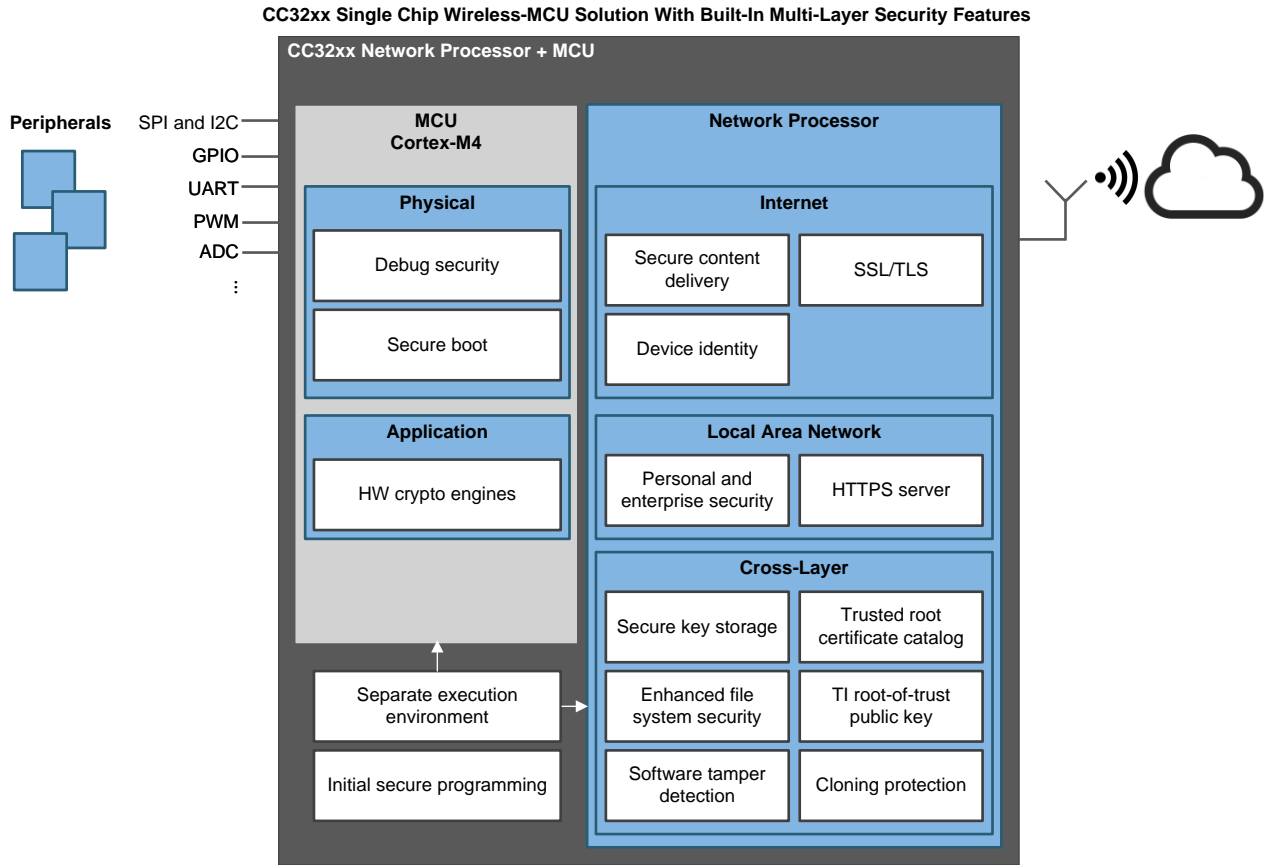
CC32xx Single Chip Wireless-MCU Solution With Built-In Multi-Layer Security Features

CC32xx Network Processor + MCU

Peripherals

SPI and I2C
GPIO
UART
PWM
ADC
⋮

MCU
Cortex-M4

Physical

Debug security

Secure boot

Application

HW crypto engines

Separate execution environment

Initial secure programming

Network Processor

Internet

Secure content delivery

SSL/TLS

Device identity

Local Area Network

Personal and enterprise security

HTTPS server

Cross-Layer

Secure key storage

Trusted root certificate catalog

Enhanced file system security

TI root-of-trust public key

Software tamper detection

Cloning protection